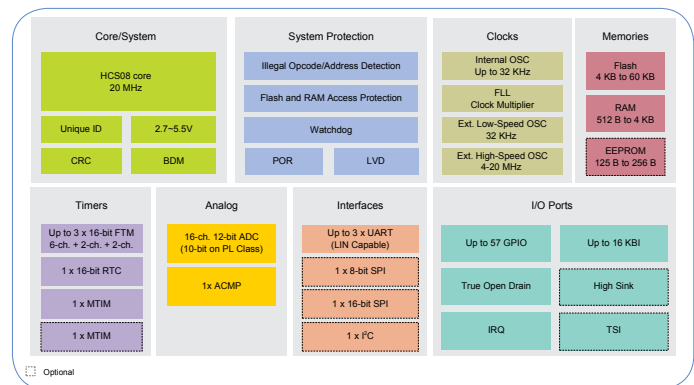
Core/System

HCS08 core
20 MHz

Unique ID

2.7~5.5V

CRC

BDM

System Protection

Illegal Opcode/Address Detection

Flash and RAM Access Protection

Watchdog

POR

LVD

Clocks

Internal OSC
Up to 32 KHz

FLL
Clock Multiplier

Ext. Low-Speed OSC
32 KHz

Ext. High-Speed OSC
4-20 MHz

Memories

Flash
4 KB to 60 KB

RAM
512 B to 4 KB

EEPROM
125 B to 256 B

Timers

Up to 3 x 16-bit FTM
6-ch. + 2-ch. + 2-ch.

1 x 16-bit RTC

1 x MTIM

1 x MTIM

Analog

16-ch. 12-bit ADC
(10-bit on PL Class)

1x ACMP

Interfaces

Up to 3 x UART
(LIN Capable)

1 x 8-bit SPI

1 x 16-bit SPI

1 x I$^2$C

I/O Ports

Up to 57 GPIO

Up to 16 KBI

True Open Drain

High Sink

IRQ

TSI

Optional